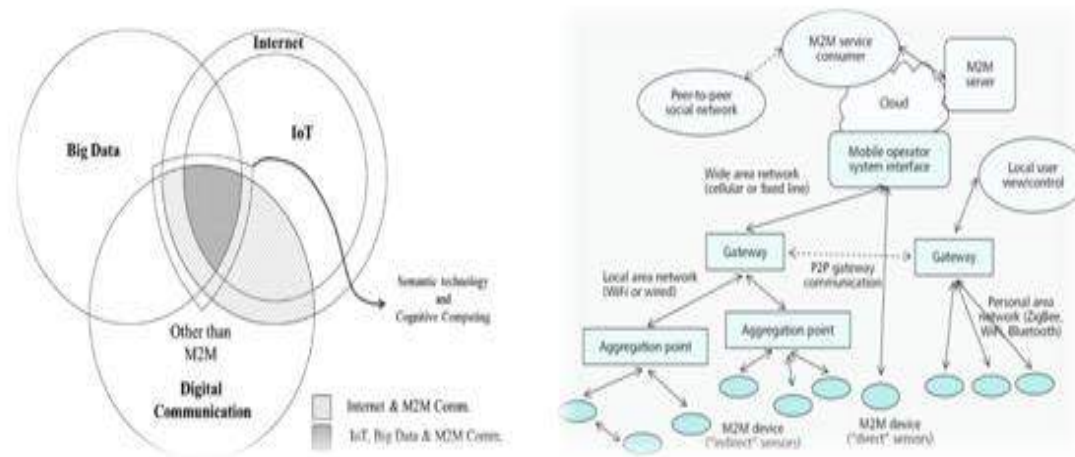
Internet

Big Data

IoT

Semantic technology and Cognitive Computing

Other than M2M

Digital Communication

Internet & M2M Comm.

IoT, Big Data & M2M Comm.

M2M service consumer

M2M server

Peer-to-peer social network

Cloud

Mobile operator system interface

Wide area network (cellular or fixed line)

Local user view/control

Gateway

P2P gateway communication

Gateway

Local area network (WiFi or wired)

Aggregation point

Aggregation point

Personal area network (ZigBee, WiFi, Bluetooth)

M2M device ("indirect" sensors)

M2M device ("direct" sensors)